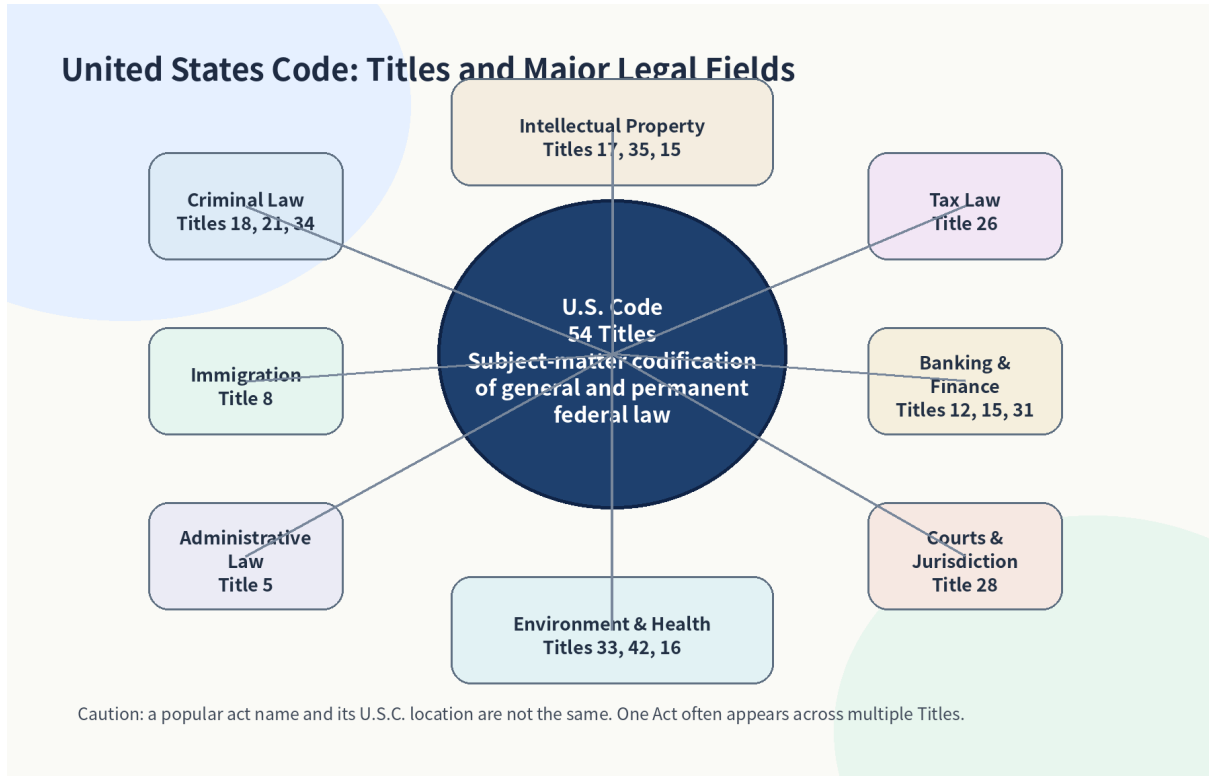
United States Code: Titles and Major Legal Fields

Intellectual Property
Titles 17, 35, 15

Criminal Law
Titles 18, 21, 34

Tax Law
Title 26

U.S. Code
54 Titles
Subject-matter codification of general and permanent federal law

Immigration
Title 8

Banking & Finance
Titles 12, 15, 31

Administrative Law
Title 5

Courts & Jurisdiction
Title 28

Environment & Health
Titles 33, 42, 16

Caution: a popular act name and its U.S.C. location are not the same. One Act often appears across multiple Titles.